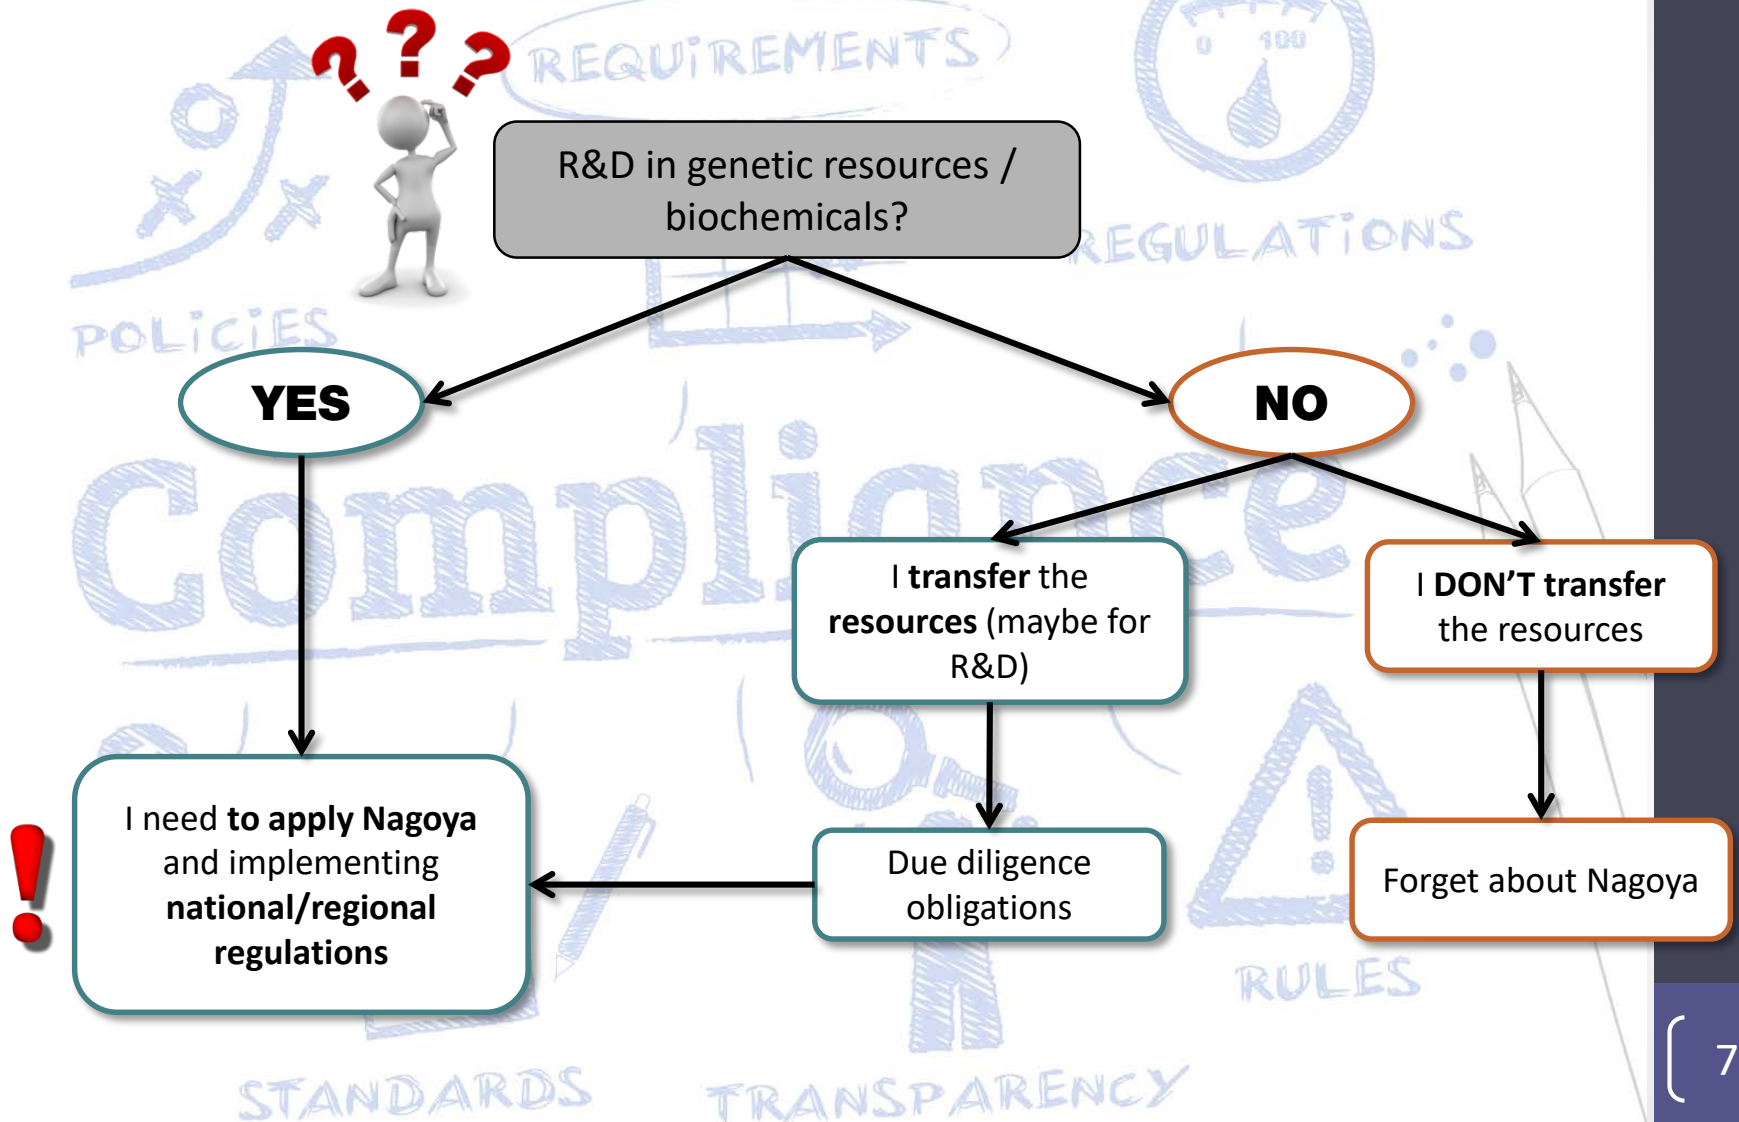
REQUIREMENTS

0 100

R&D in genetic resources / biochemicals?

REGULATIONS

POLICIES

YES

NO

Compliance

I **transfer** the **resources** (maybe for R&D)

I **DON'T transfer** the resources

I need **to apply Nagoya** and implementing **national/regional regulations**

Due diligence obligations

Forget about Nagoya

RULES

STANDARDS

TRANSPARENCY

7